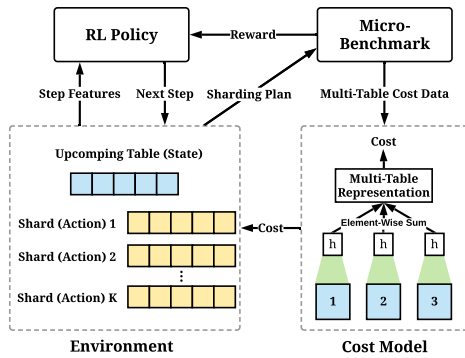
RL Policy
Reward
Micro-Benchmark
Step Features
Next Step
Sharding Plan
Multi-Table Cost Data
Upcomping Table (State)
Shard (Action) 1
Shard (Action) 2
⋮
Shard (Action) K
Cost
Cost
Multi-Table Representation
Element-Wise Sum
h
h
h
1
2
3
Environment
Cost Model